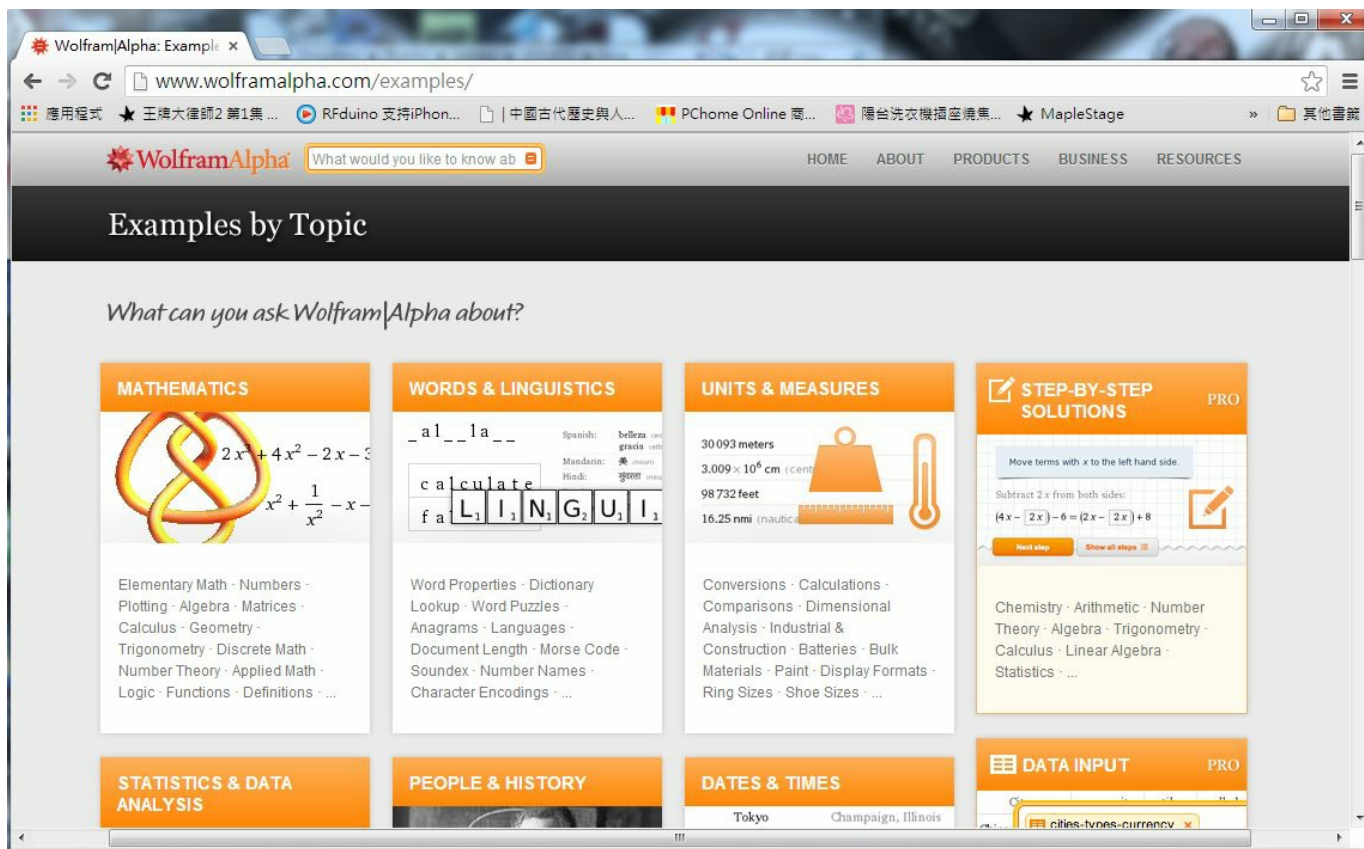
Wolfram|Alpha: Example ×

www.wolframalpha.com/examples/

應用程式 ★ 王牌大律師2 第1集 ... RFduino 支持iPhon... | 中國古代歷史與人... PChome Online 商... 陽台洗衣機插座燒焦... ★ MapleStage » 其他書籤

WolframAlpha What would you like to know ab

HOME ABOUT PRODUCTS BUSINESS RESOURCES

Examples by Topic

What can you ask Wolfram|Alpha about?

MATHEMATICS

$2x^3 + 4x^2 - 2x - 3$

$x^2 + \frac{1}{x^2} - x -$

Elementary Math · Numbers · Plotting · Algebra · Matrices · Calculus · Geometry · Trigonometry · Discrete Math · Number Theory · Applied Math · Logic · Functions · Definitions · ...

WORDS & LINGUISTICS

_al__la__

Spanish: belleza gracia

Mandarin:

Hindi:

calculate

fa L I N G U I

Word Properties · Dictionary Lookup · Word Puzzles · Anagrams · Languages · Document Length · Morse Code · Soundex · Number Names · Character Encodings · ...

UNITS & MEASURES

30093 meters

$3.009 \times 10^6$ cm (cent

98732 feet

16.25 nmi (nautica

Conversions · Calculations · Comparisons · Dimensional Analysis · Industrial & Construction · Batteries · Bulk Materials · Paint · Display Formats · Ring Sizes · Shoe Sizes · ...

STEP-BY-STEP SOLUTIONS PRO

Move terms with x to the left hand side.

Subtract 2x from both sides:

$(4x - 2x) - 6 = (2x - 2x) + 8$

Next step Show all steps

Chemistry · Arithmetic · Number Theory · Algebra · Trigonometry · Calculus · Linear Algebra · Statistics · ...

STATISTICS & DATA ANALYSIS

PEOPLE & HISTORY

DATES & TIMES

Tokyo Champaign, Illinois

DATA INPUT PRO

cities-types-currency ×